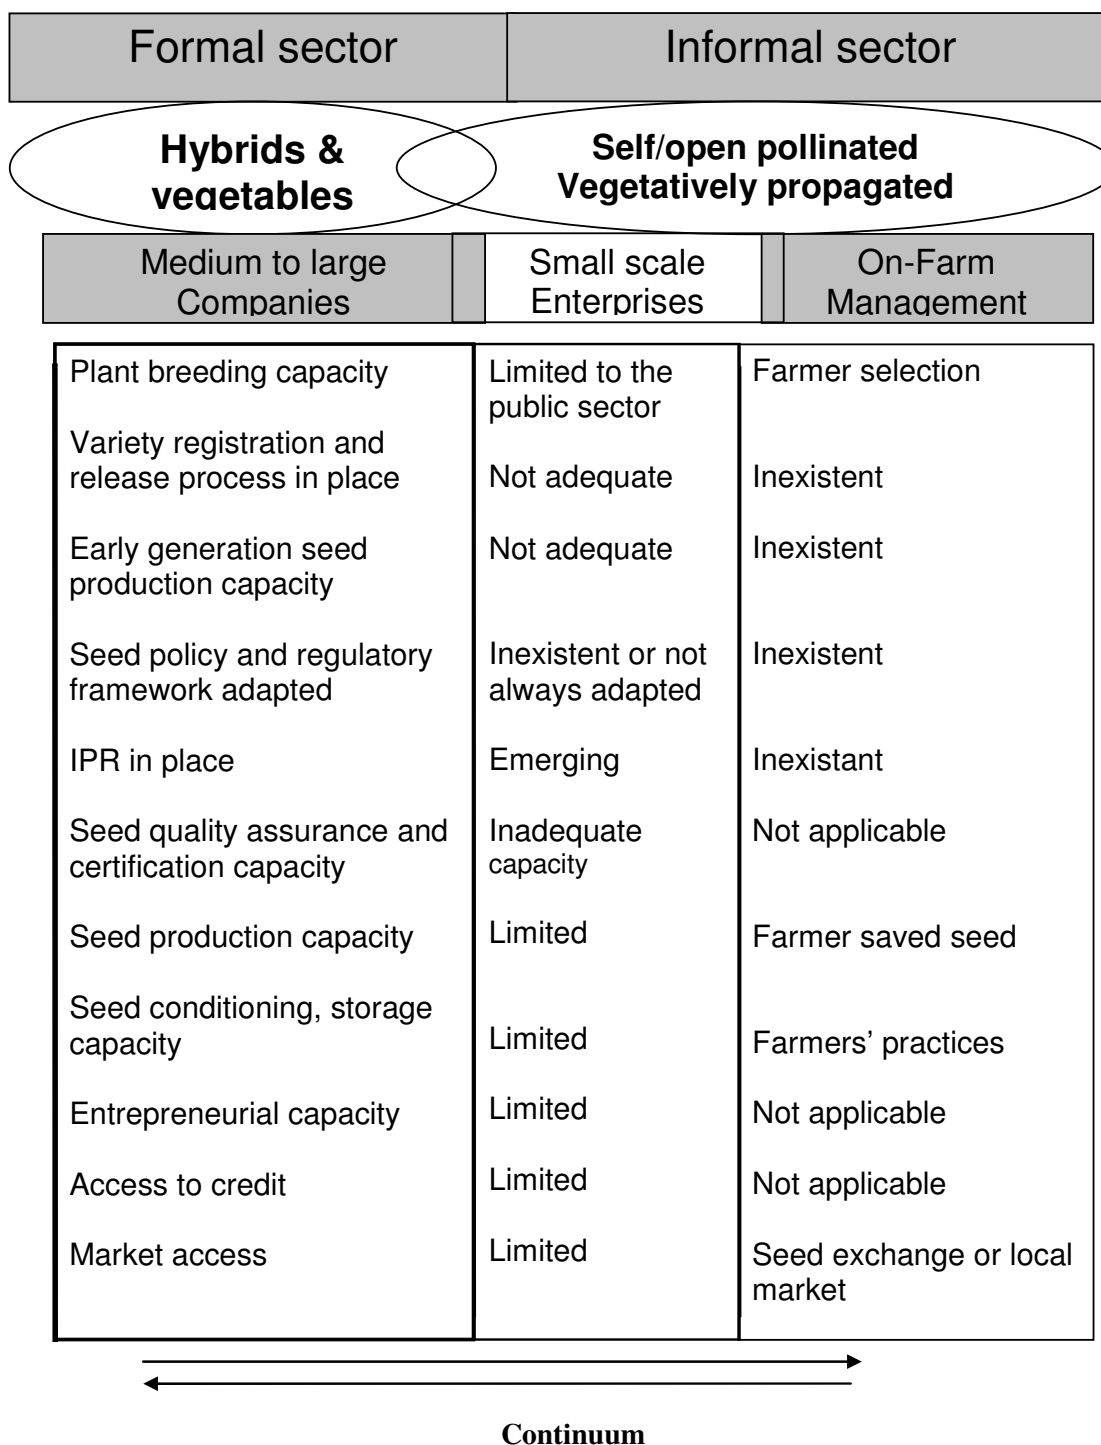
Formal sector | Informal sector

Hybrids & vegetables

Self/open pollinated Vegetatively propagated

| Medium to large Companies | Small scale Enterprises | On-Farm Management |
|---|---|---|
| Plant breeding capacity | Limited to the public sector | Farmer selection |
| Variety registration and release process in place | Not adequate | Inexistent |
| Early generation seed production capacity | Not adequate | Inexistent |
| Seed policy and regulatory framework adapted | Inexistent or not always adapted | Inexistent |
| IPR in place | Emerging | Inexistant |
| Seed quality assurance and certification capacity | Inadequate capacity | Not applicable |
| Seed production capacity | Limited | Farmer saved seed |
| Seed conditioning, storage capacity | Limited | Farmers' practices |
| Entrepreneurial capacity | Limited | Not applicable |
| Access to credit | Limited | Not applicable |
| Market access | Limited | Seed exchange or local market |

Continuum